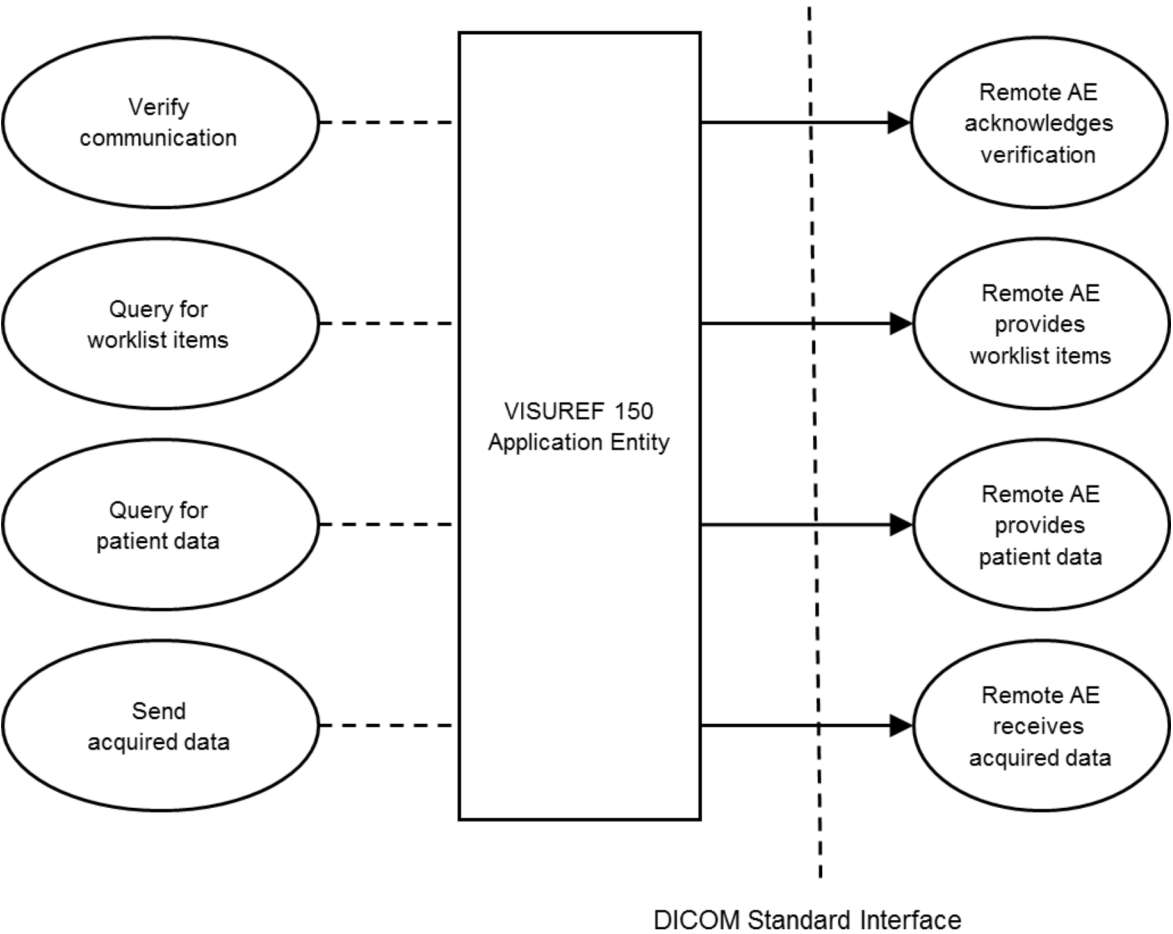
Verify communication

Query for worklist items

Query for patient data

Send acquired data

VISUREF 150 Application Entity

Remote AE acknowledges verification

Remote AE provides worklist items

Remote AE provides patient data

Remote AE receives acquired data

DICOM Standard Interface